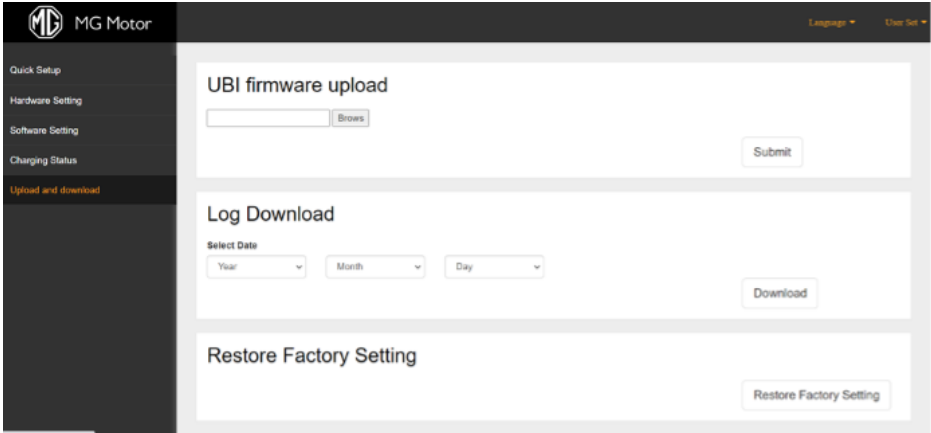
MG Motor

Language ▾ User Set ▾

Quick Setup
Hardware Setting
Software Setting
Charging Status
Upload and download

UBI firmware upload

Brows

Submit

Log Download

Select Date

Year
Month
Day

Download

Restore Factory Setting

Restore Factory Setting